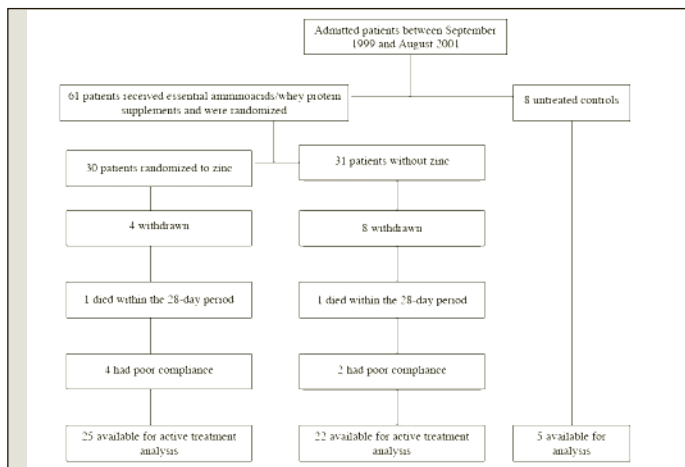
Admitted patients between September 1999 and August 2001

61 patients received essential amminoacids/whey protein supplements and were randomized

8 untreated controls

30 patients randomized to zinc

31 patients without zinc

4 withdrawn

8 withdrawn

1 died within the 28-day period

1 died within the 28-day period

4 had poor compliance

2 had poor compliance

25 available for active treatment analysis

22 available for active treatment analysis

5 available for analysis